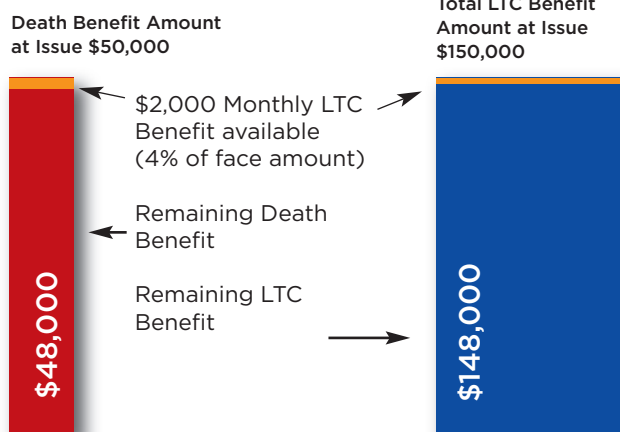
Death Benefit Amount at Issue $50,000

Total LTC Benefit Amount at Issue $150,000

$2,000 Monthly LTC Benefit available (4% of face amount)

Remaining Death Benefit

Remaining LTC Benefit

$48,000

$148,000